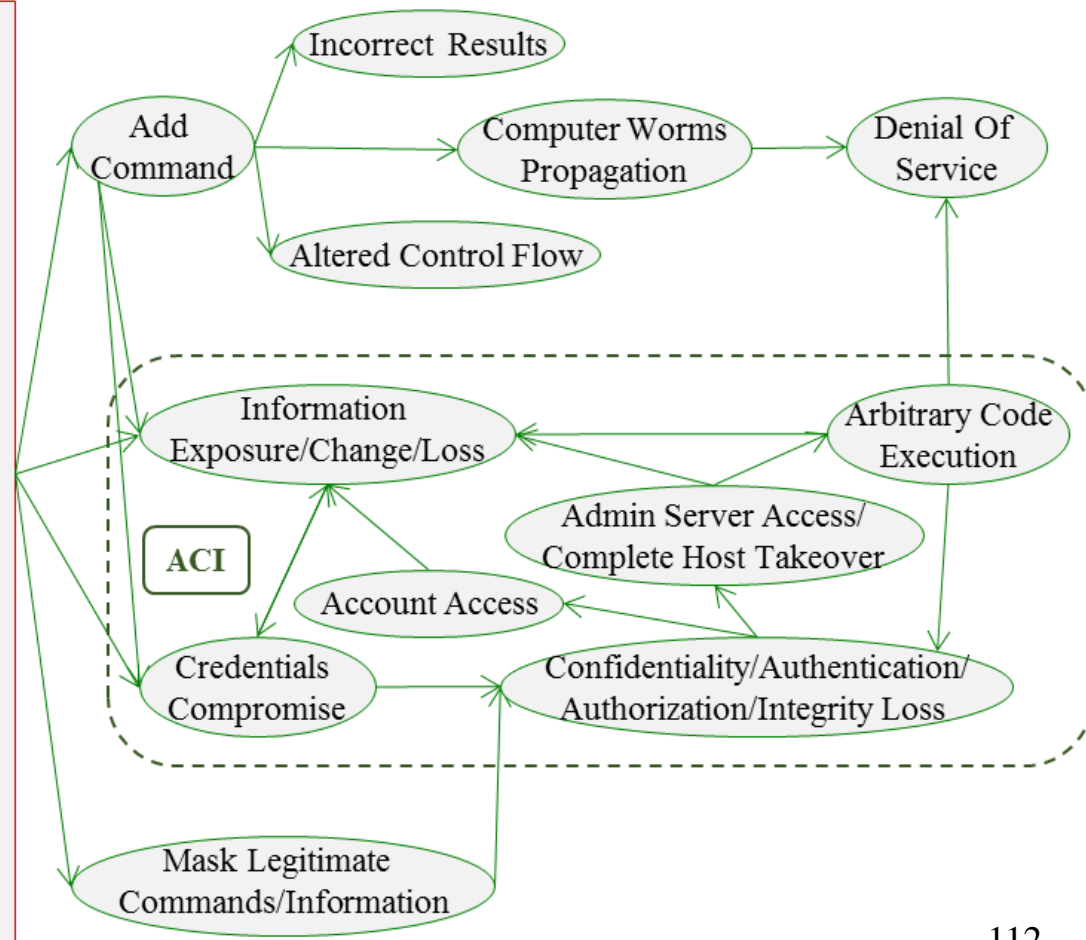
Incorrect Results

Add Command

Computer Worms Propagation

Denial Of Service

Altered Control Flow

Information Exposure/Change/Loss

Arbitrary Code Execution

ACI

Admin Server Access/ Complete Host Takeover

Account Access

Credentials Compromise

Confidentiality/Authentication/ Authorization/Integrity Loss

Mask Legitimate Commands/Information

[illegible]